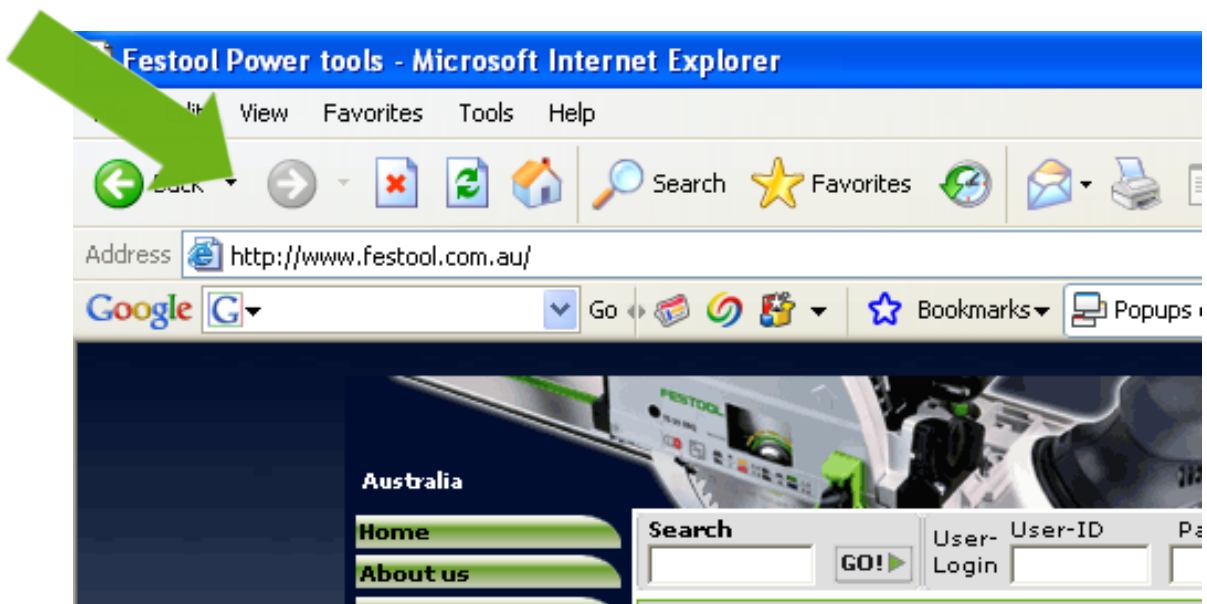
Festool Power tools - Microsoft Internet Explorer

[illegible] View Favorites Tools Help

Back Search Favorites

Address http://www.festool.com.au/

Google G Go Bookmarks Popups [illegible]

FESTOOL

Australia

Home

About us

Search

GO!

User-Login User-ID Pa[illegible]